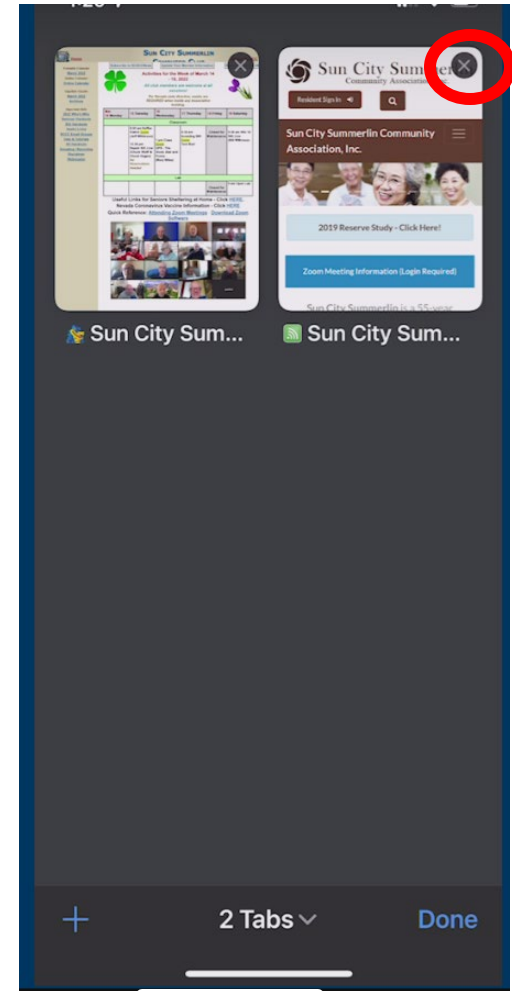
SUN CITY SUMMERLIN

Activities for the Week of March 14 - 19, 2022

Useful Links for Seniors Sheltering at Home - Click HERE
Nevada Coronavirus Vaccine Information - Click HERE
Quick Reference: Attending Zoom Meetings Download Zoom Software

Sun City Summ...

Sun City Summerlin
Community Association

Resident Sign In

Sun City Summerlin Community Association, Inc.

2019 Reserve Study - Click Here!

Zoom Meeting Information (Login Required)

Sun City Summerlin is a 55-year

Sun City Summ...

+

2 Tabs

Done